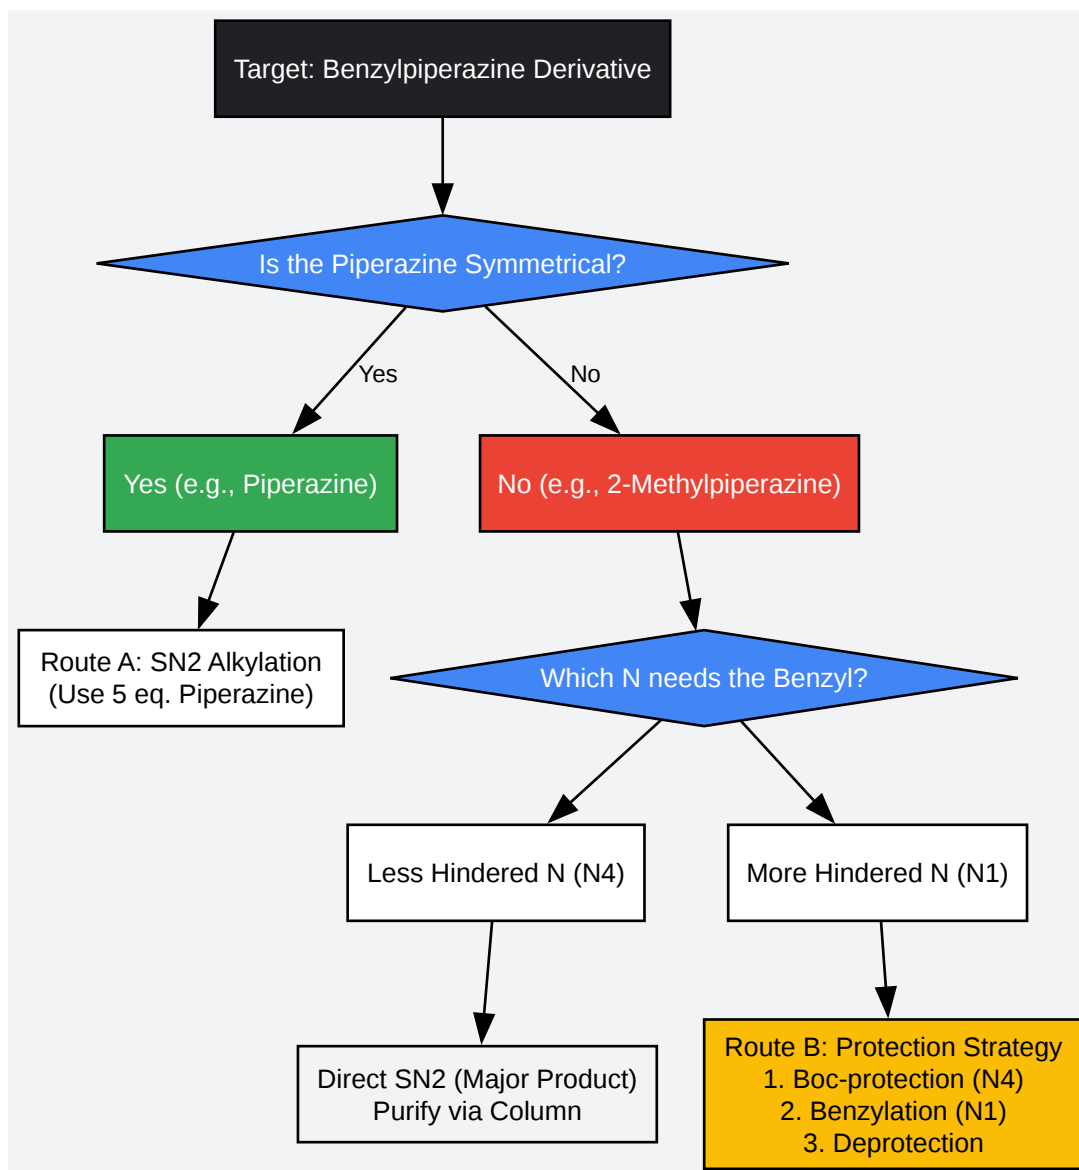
Target: Benzylpiperazine Derivative

Is the Piperazine Symmetrical?

Yes

No

Yes (e.g., Piperazine)

No (e.g., 2-Methylpiperazine)

Route A: SN2 Alkylation
(Use 5 eq. Piperazine)

Which N needs the Benzyl?

Less Hindered N (N4)

More Hindered N (N1)

Direct SN2 (Major Product)
Purify via Column

Route B: Protection Strategy
1. Boc-protection (N4)
2. Benzylation (N1)
3. Deprotection